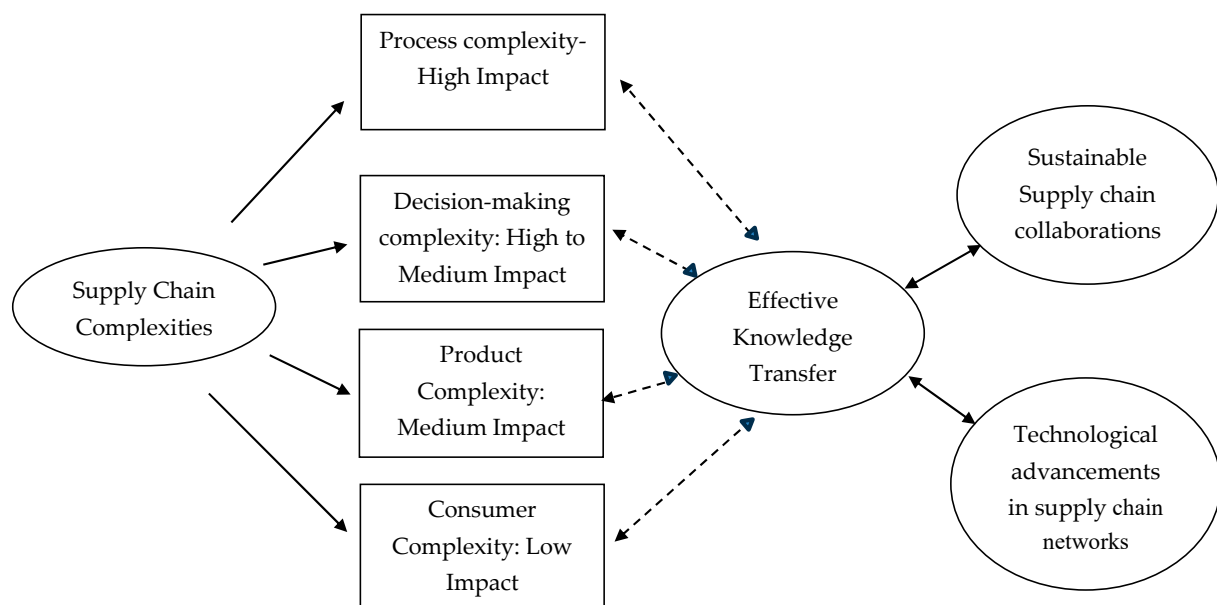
Supply Chain Complexities

Process complexity-High Impact

Decision-making complexity: High to Medium Impact

Product Complexity: Medium Impact

Consumer Complexity: Low Impact

Effective Knowledge Transfer

Sustainable Supply chain collaborations

Technological advancements in supply chain networks